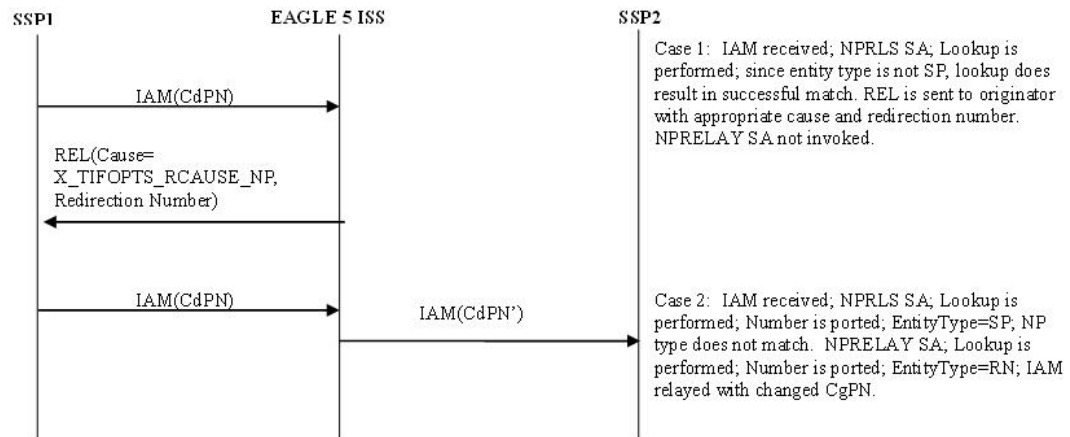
SSP1

EAGLE 5 ISS

SSP2

Case 1: IAM received; NPRLS SA; Lookup is performed; since entity type is not SP, lookup does result in successful match. REL is sent to originator with appropriate cause and redirection number. NPRELAY SA not invoked.

IAM(CdPN)

REL(Cause= X_TIFOPTS_RCAUSE_NP, Redirection Number)

IAM(CdPN)

IAM(CdPN')

Case 2: IAM received; NPRLS SA; Lookup is performed; Number is ported; EntityType=SP; NP type does not match. NPRELAY SA; Lookup is performed; Number is ported; EntityType=RN; IAM relayed with changed CgPN.